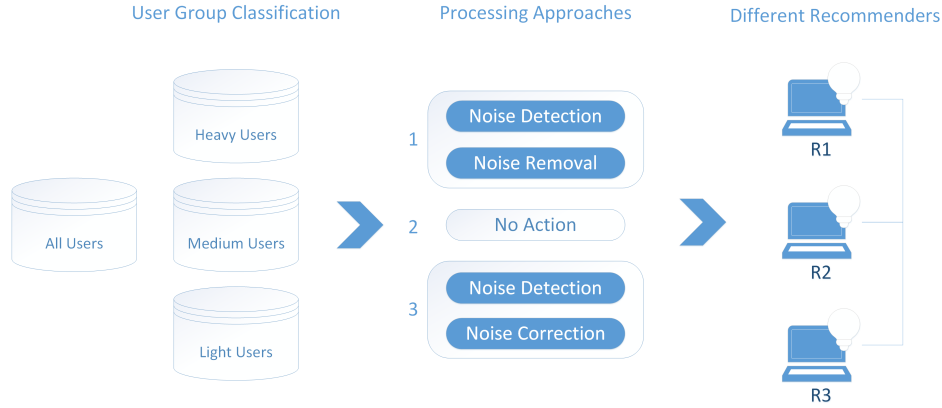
User Group Classification

All Users

Heavy Users

Medium Users

Light Users

Processing Approaches

1

Noise Detection

Noise Removal

2

No Action

3

Noise Detection

Noise Correction

Different Recommenders

R1

R2

R3